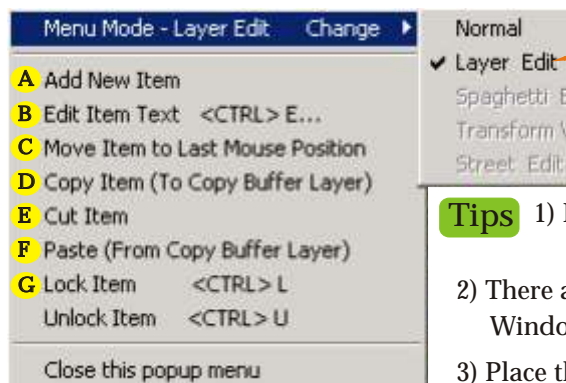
Menu Mode - Layer Edit    Change ▶

A Add New Item
B Edit Item Text    <CTRL> E...
C Move Item to Last Mouse Position
D Copy Item (To Copy Buffer Layer)
E Cut Item
F Paste (From Copy Buffer Layer)
G Lock Item    <CTRL> L
Unlock Item    <CTRL> U

Close this popup menu

Normal
✔ Layer Edit
Spaghetti E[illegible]
Transform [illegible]
Street Edit

Tips 1) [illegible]

2) There a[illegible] Windo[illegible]

3) Place th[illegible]